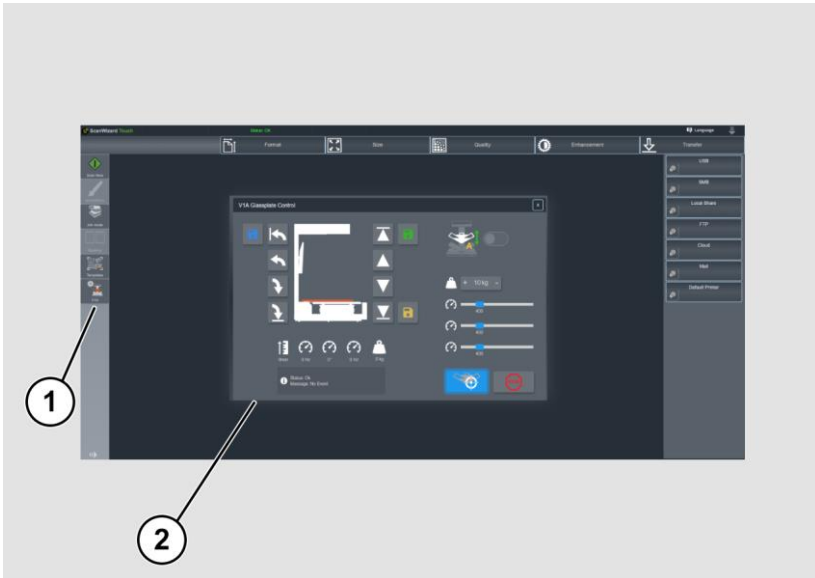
ScanWizard Touch

Status: Ok

Language

Format

Size

Quality

Enhancement

Transfer

USB

SMB

Local Share

FTP

Cloud

Mail

Default Printer

V1A Glassplate Control

< 10 kg >

Status: Ok
Message: No Event

1

2